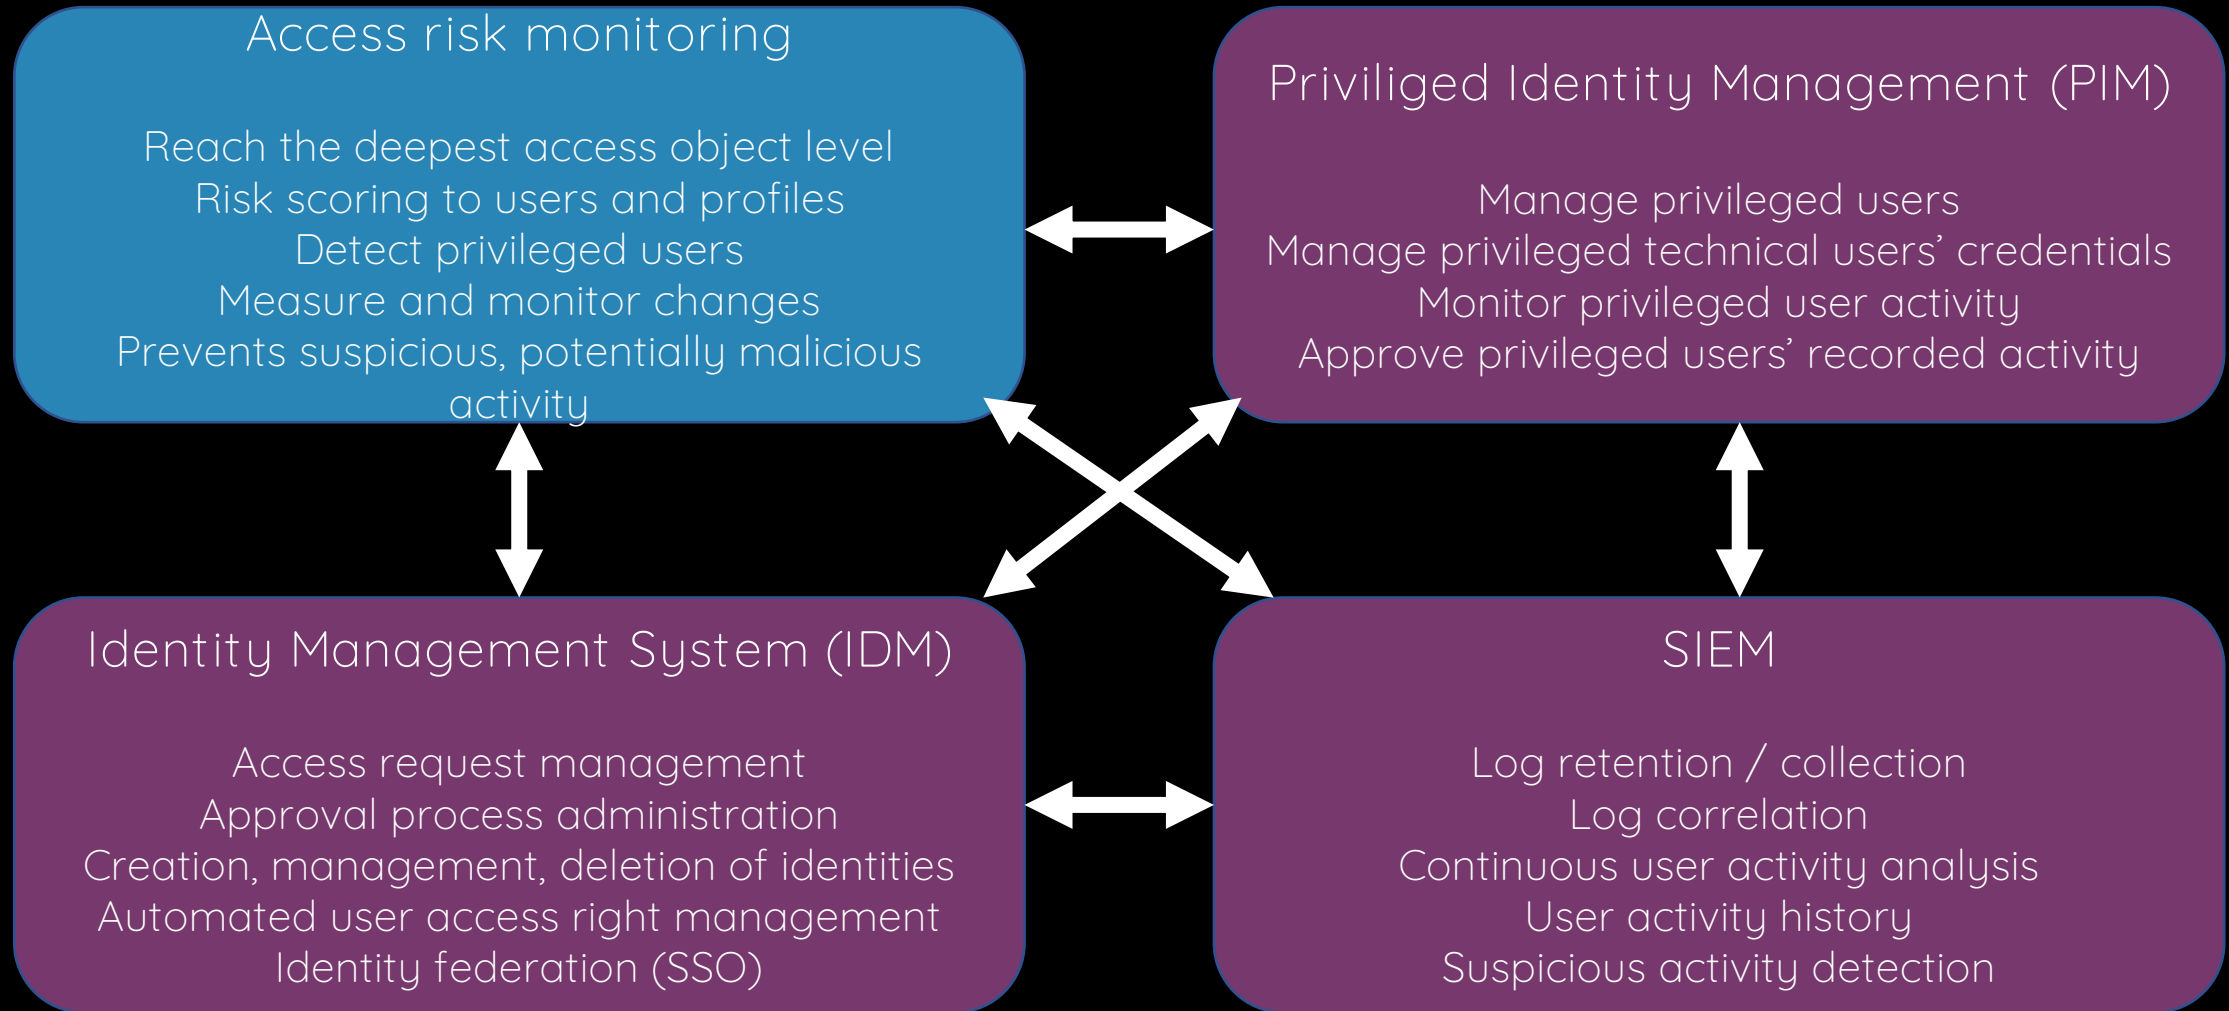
Access risk monitoring

Reach the deepest access object level
Risk scoring to users and profiles
Detect privileged users
Measure and monitor changes
Prevents suspicious, potentially malicious activity

Priviliged Identity Management (PIM)

Manage privileged users
Manage privileged technical users' credentials
Monitor privileged user activity
Approve privileged users' recorded activity

Identity Management System (IDM)

Access request management
Approval process administration
Creation, management, deletion of identities
Automated user access right management
Identity federation (SSO)

SIEM

Log retention / collection
Log correlation
Continuous user activity analysis
User activity history
Suspicious activity detection